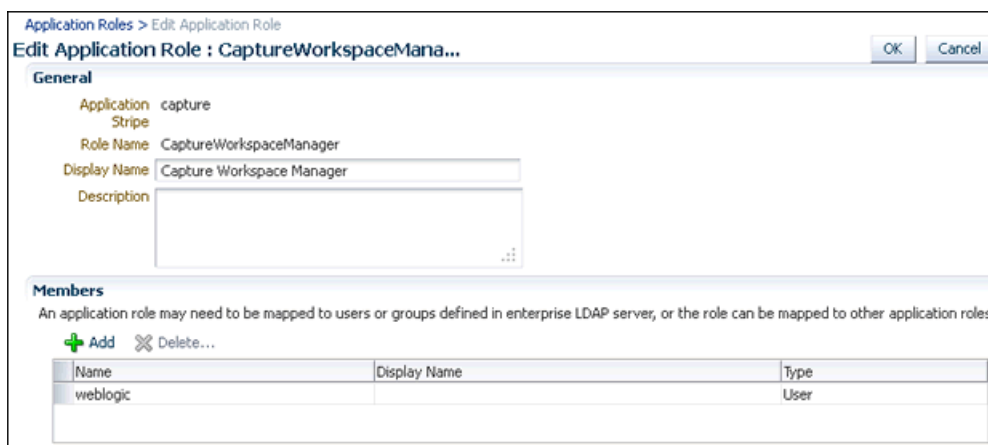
Application Roles > Edit Application Role
Edit Application Role : CaptureWorkspaceMana...

OK Cancel

General

Application Stripe capture
Role Name CaptureWorkspaceManager
Display Name Capture Workspace Manager
Description

Members
An application role may need to be mapped to users or groups defined in enterprise LDAP server, or the role can be mapped to other application roles

Add Delete...

| Name | Display Name | Type |
|---|---|---|
| weblogic | | User |